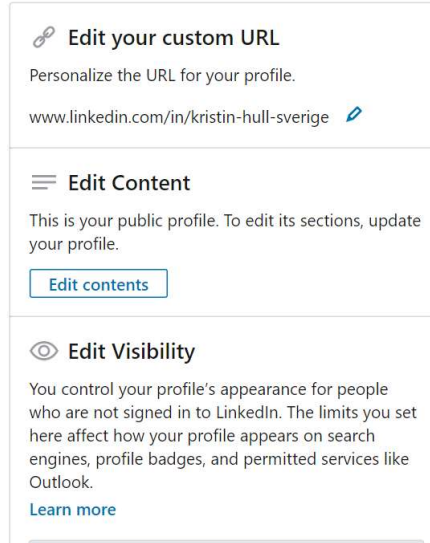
Edit your custom URL

Personalize the URL for your profile.

www.linkedin.com/in/kristin-hull-sverige

Edit Content

This is your public profile. To edit its sections, update your profile.

Edit contents

Edit Visibility

You control your profile's appearance for people who are not signed in to LinkedIn. The limits you set here affect how your profile appears on search engines, profile badges, and permitted services like Outlook.

Learn more